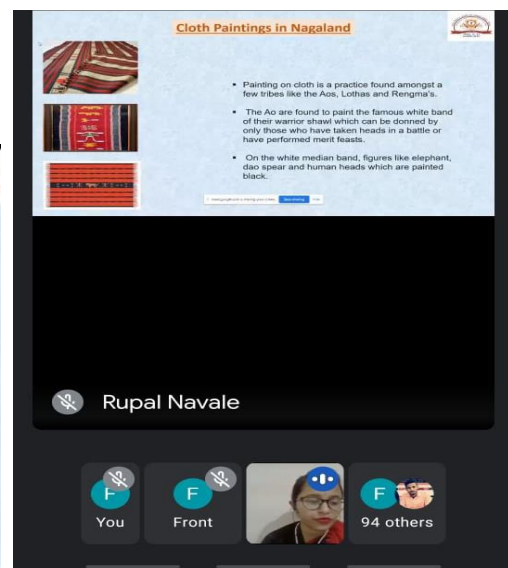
Cloth Paintings in Nagaland

• Painting on cloth is a practice found amongst a few tribes like the Aos, Lothas and Rengma's.

• The Ao are found to paint the famous white band of their warrior shawl which can be donned by only those who have taken heads in a battle or have performed merit feasts.

• On the white median band, figures like elephant, dao spear and human heads which are painted black.

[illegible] Stop sharing Hide

Rupal Navale

F
You

F
Front

F
94 others